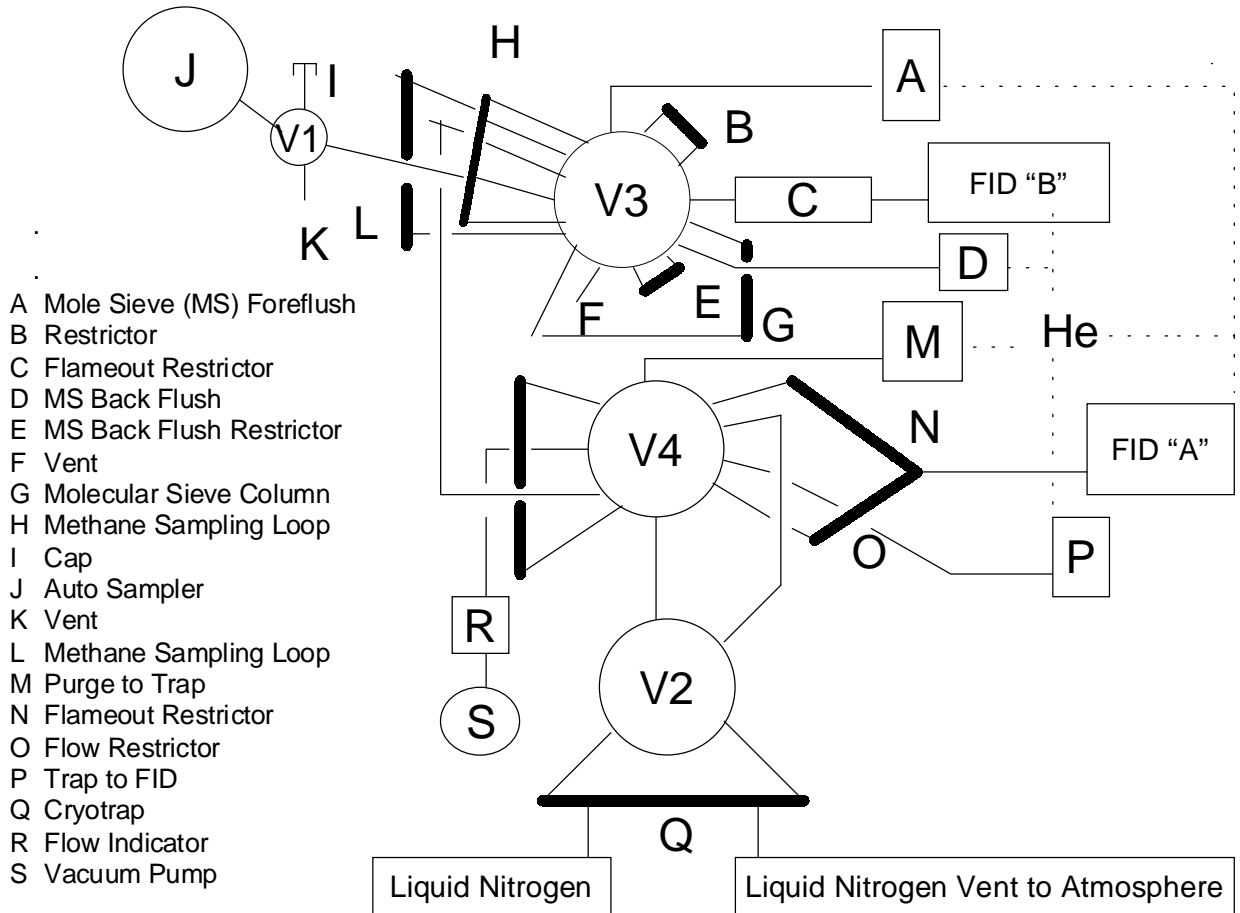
J
V1
I
H
A
B
V3
C
FID "B"
K
L
D
E
F
G
M
He
V4
N
FID "A"
O
P
R
S
V2
Q
Liquid Nitrogen
Liquid Nitrogen Vent to Atmosphere

A Mole Sieve (MS) Foreflush
B Restrictor
C Flameout Restrictor
D MS Back Flush
E MS Back Flush Restrictor
F Vent
G Molecular Sieve Column
H Methane Sampling Loop
I Cap
J Auto Sampler
K Vent
L Methane Sampling Loop
M Purge to Trap
N Flameout Restrictor
O Flow Restrictor
P Trap to FID
Q Cryotrap
R Flow Indicator
S Vacuum Pump